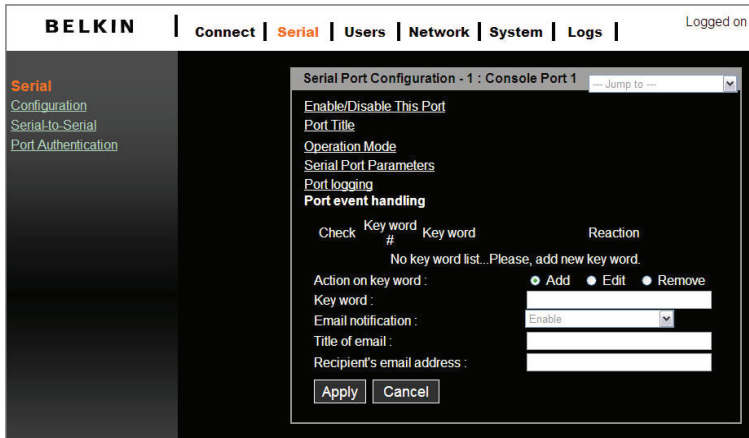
BELKIN

Connect | Serial | Users | Network | System | Logs |

Logged on

Serial
Configuration
Serial-to-Serial
Port Authentication

Serial Port Configuration - 1 : Console Port 1

--- Jump to ---

Enable/Disable This Port
Port Title
Operation Mode
Serial Port Parameters
Port logging
Port event handling

| Check | Key word # | Key word | Reaction |
|---|---|---|---|

No key word list...Please, add new key word.

Action on key word : Add Edit Remove
Key word :
Email notification : Enable
Title of email :
Recipient's email address :

Apply Cancel